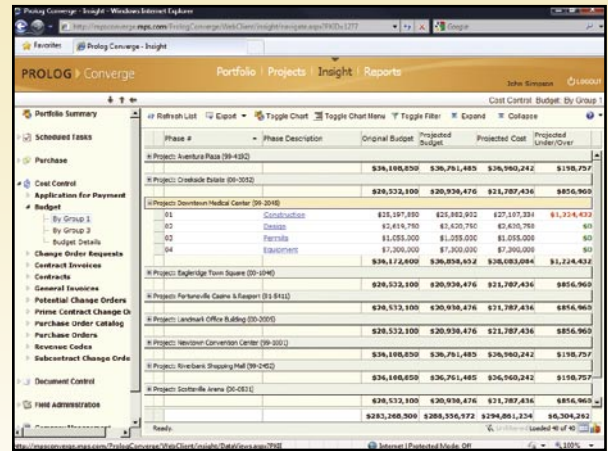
Prolog Converge - Insight - Windows Internet Explorer

http://mapsconverge.meps.com/PrologConverge/WebClient/Insight/navigate.aspx?NID=1277

Google

Favorites | Prolog Converge - Insight

PROLOG | Converge

Portfolio | Projects | Insight | Reports

John Simpson | LOGOUT

Cost Control: Budget: By Group 1

Portfolio Summary

Scheduled Tasks

Purchase

Cost Control

Application for Payment

Budget

By Group 1

By Group 3

Budget Details

Change Order Requests

Contract Invoices

Contracts

General Invoices

Potential Change Orders

Prime Contract Change O

Purchase Order Catalog

Purchase Orders

Revenue Codes

Subcontract Change Orde

Document Control

Field Administration

Refresh List | Export | Toggle Chart | Toggle Chart Menu | Toggle Filter | Expand | Collapse

| Phase # | Phase Description | Original Budget | Projected Budget | Projected Cost | Projected Under/Over |
|---|---|---|---|---|---|
| Project: Aventura Plaza (99-4192) | | | | | |
| | | \$36,108,850 | \$36,761,485 | \$36,960,242 | \$198,757 |
| Project: Creekside Estate (00-3052) | | | | | |
| | | \$20,532,100 | \$20,938,476 | \$21,787,436 | \$856,960 |
| Project: Downtown Medical Center (99-2048) | | | | | |
| 01 | Construction | \$25,197,850 | \$25,982,902 | \$27,107,334 | \$1,124,432 |
| 02 | Design | \$2,619,750 | \$2,620,750 | \$2,620,750 | \$0 |
| 03 | Permits | \$1,055,000 | \$1,055,000 | \$1,055,000 | \$0 |
| 04 | Equipment | \$7,300,000 | \$7,300,000 | \$7,300,000 | \$0 |
| | | \$36,172,600 | \$36,858,652 | \$38,083,084 | \$1,224,432 |
| Project: Eagleridge Town Square (00-1046) | | | | | |
| | | \$20,532,100 | \$20,938,476 | \$21,787,436 | \$856,960 |
| Project: Fortuneville Casino & Resort (01-5411) | | | | | |
| | | \$20,532,100 | \$20,938,476 | \$21,787,436 | \$856,960 |
| Project: Landmark Office Building (00-2005) | | | | | |
| | | \$20,532,100 | \$20,938,476 | \$21,787,436 | \$856,960 |
| Project: Newtown Convention Center (99-3001) | | | | | |
| | | \$36,108,850 | \$36,761,485 | \$36,960,242 | \$198,757 |
| Project: Riverbank Shopping Mall (99-2452) | | | | | |
| | | \$36,108,850 | \$36,761,485 | \$36,960,242 | \$198,757 |
| Project: Scottsville Arena (00-0531) | | | | | |
| | | \$20,532,100 | \$20,938,476 | \$21,787,436 | \$856,960 |
| | | \$283,268,500 | \$288,556,572 | \$294,861,234 | \$6,304,262 |

Ready. | Loaded 40 of 40

http://mapsconverge.meps.com/PrologConverge/WebClient/Insight/DataViews.aspx?NID

Internet | Protected Mode: Off | 100%